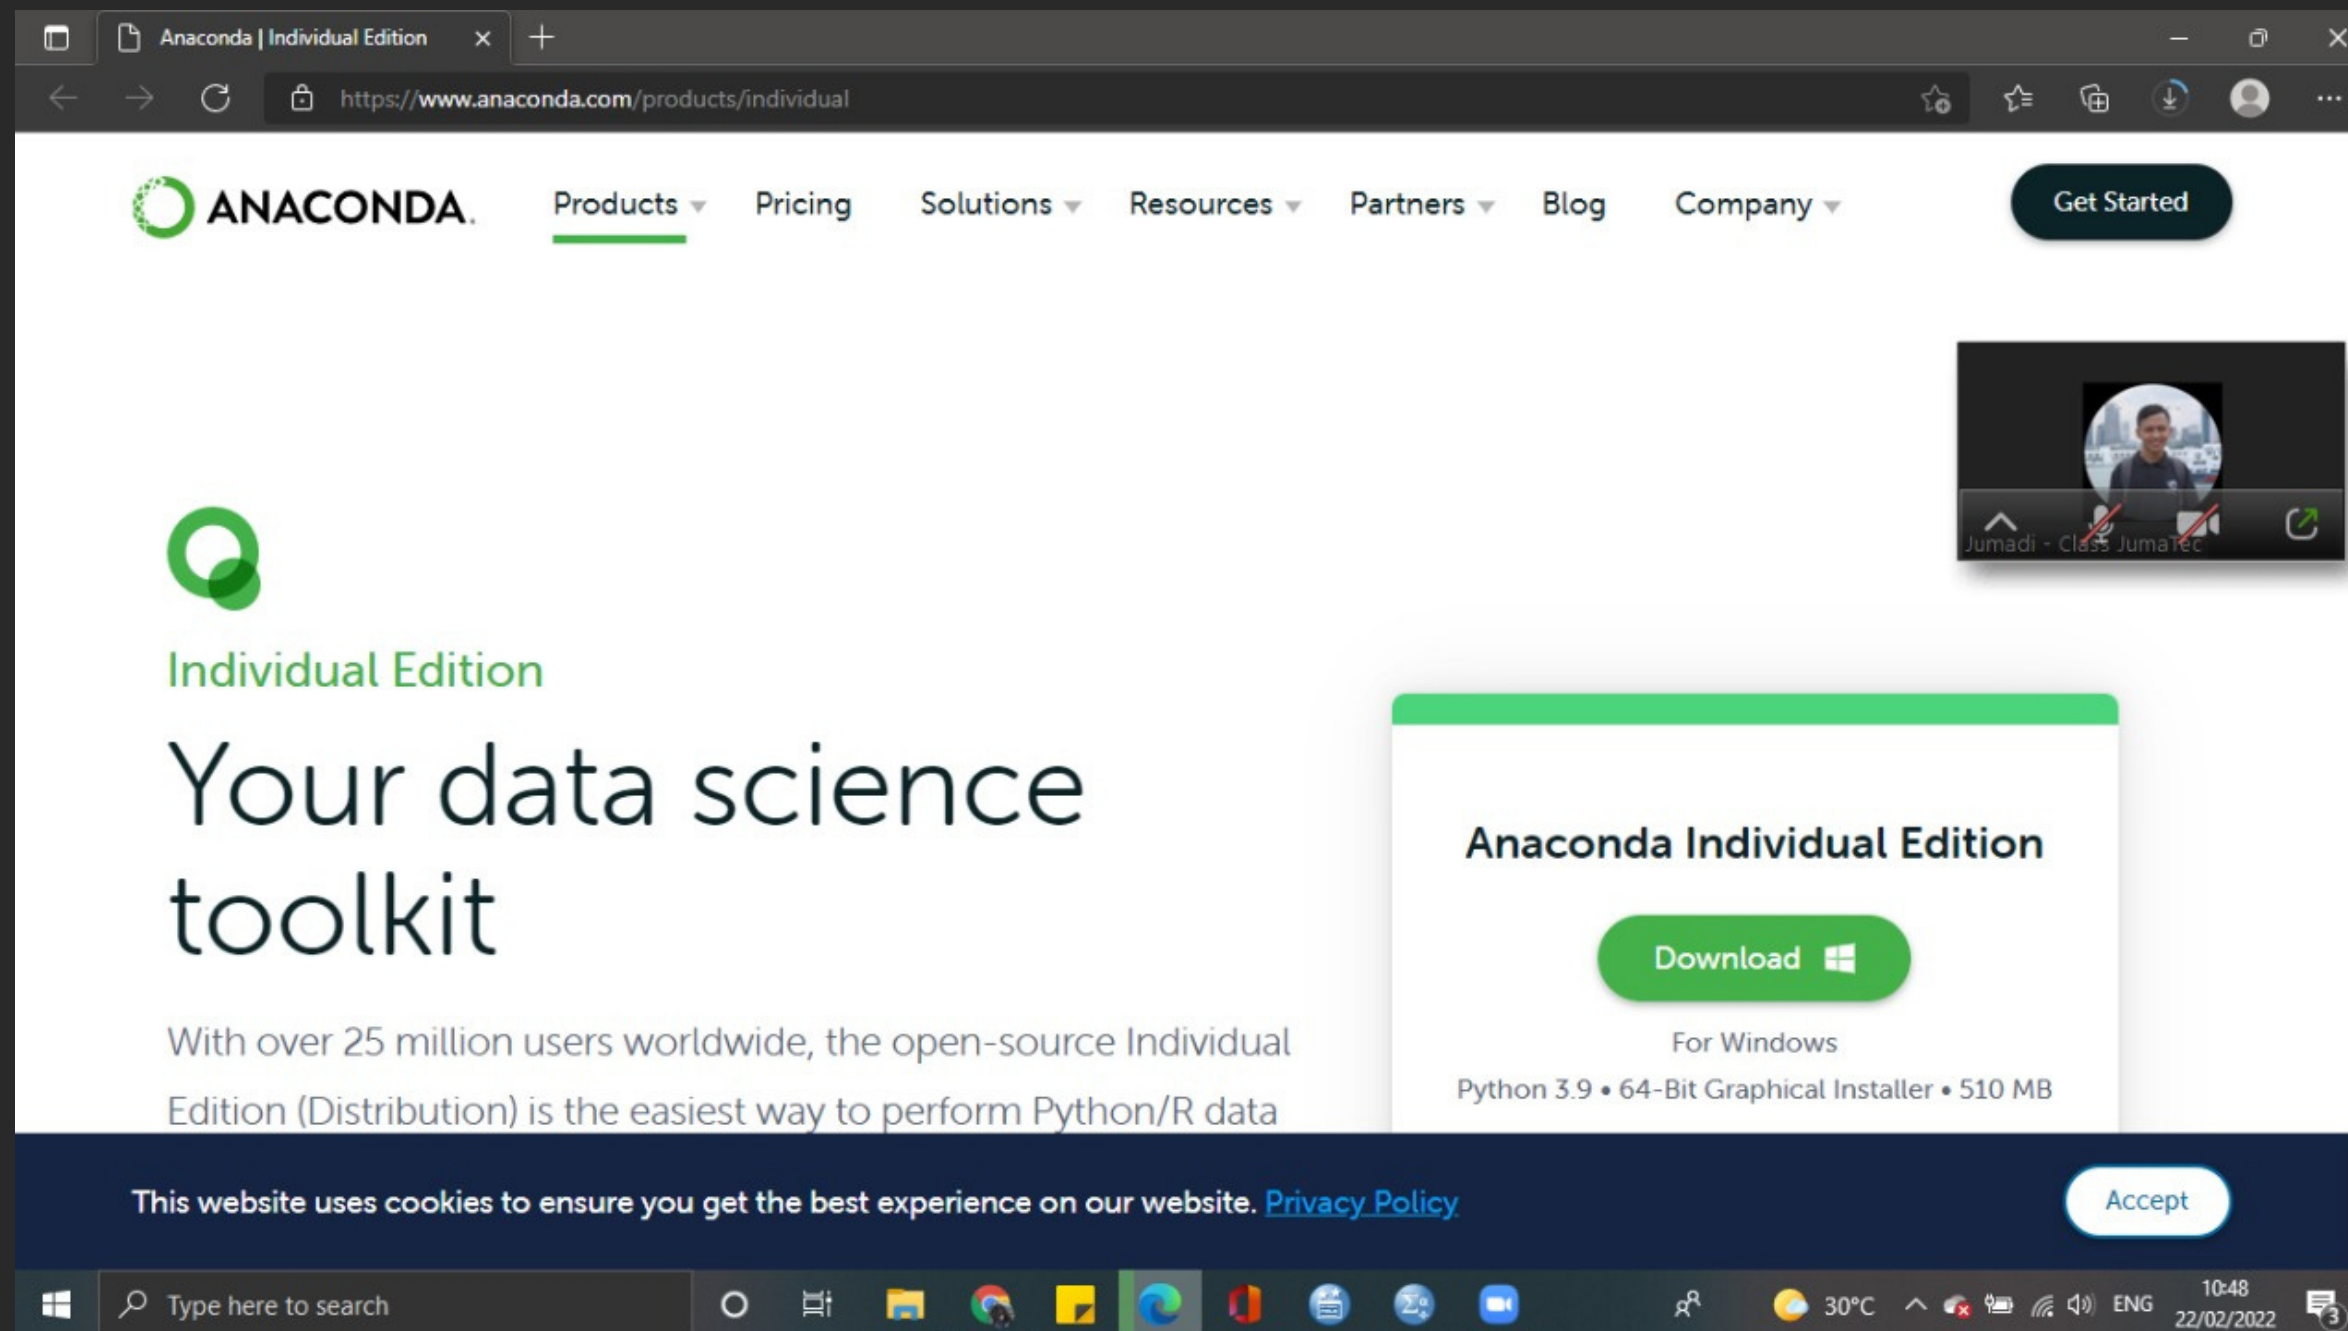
Anaconda | Individual Edition

https://www.anaconda.com/products/individual

ANACONDA.

Products Pricing Solutions Resources Partners Blog Company

Get Started

Jumadi - Class JumaTec

Individual Edition

Your data science toolkit

With over 25 million users worldwide, the open-source Individual Edition (Distribution) is the easiest way to perform Python/R data

Anaconda Individual Edition

Download

For Windows

Python 3.9 • 64-Bit Graphical Installer • 510 MB

This website uses cookies to ensure you get the best experience on our website. Privacy Policy

Accept

Type here to search

30°C ENG 10:48 22/02/2022